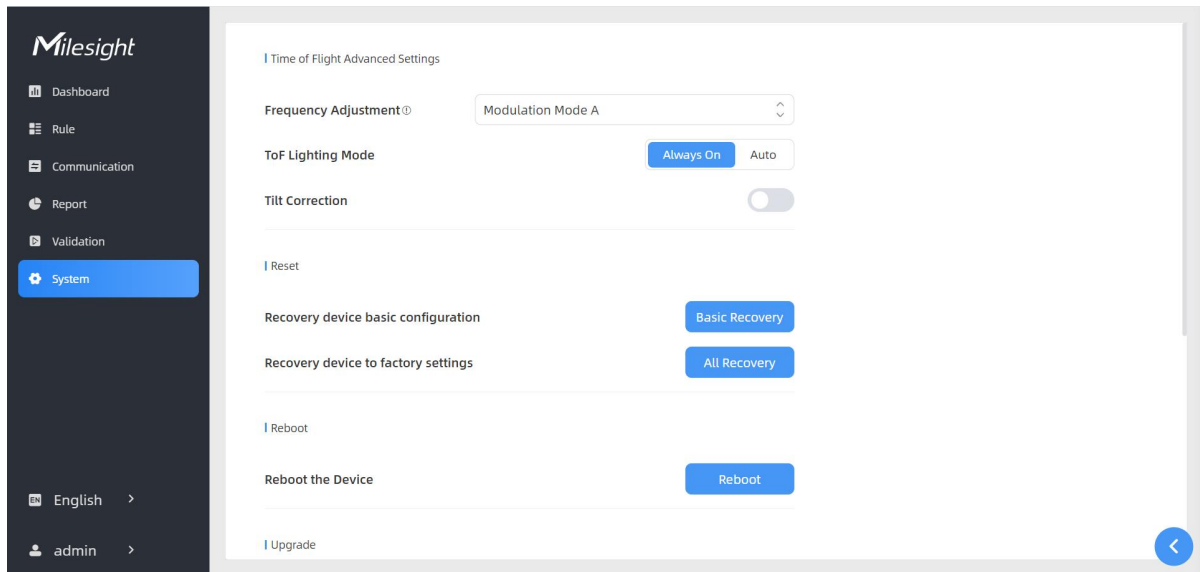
Milesight

Dashboard

Rule

Communication

Report

Validation

System

EN English

admin

Time of Flight Advanced Settings

Frequency Adjustment ⓘ Modulation Mode A

ToF Lighting Mode Always On Auto

Tilt Correction

Reset

Recovery device basic configuration Basic Recovery

Recovery device to factory settings All Recovery

Reboot

Reboot the Device Reboot

Upgrade